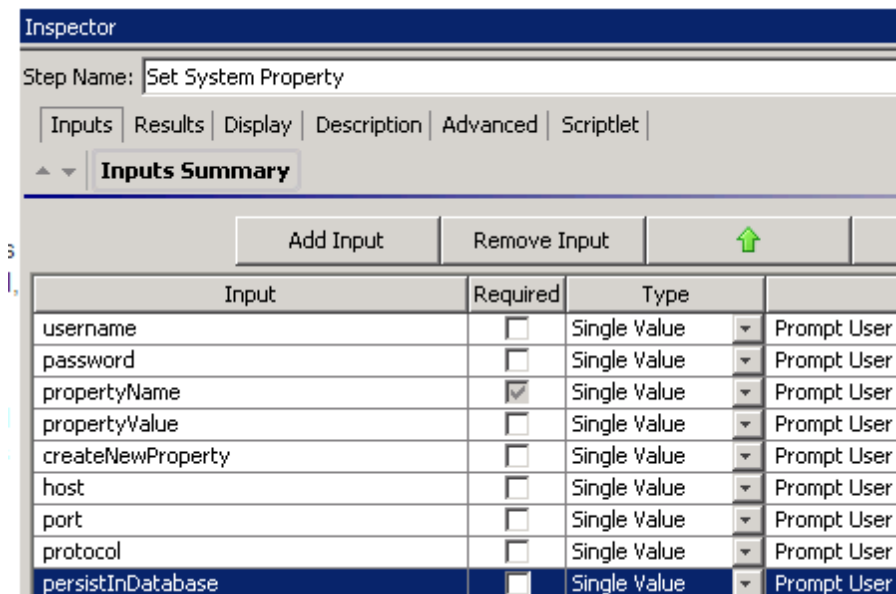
Inspector

Step Name: Set System Property

Inputs | Results | Display | Description | Advanced | Scriptlet

Inputs Summary

Add Input | Remove Input

| Input | Required | Type | |
|---|---|---|---|
| username | ☐ | Single Value | Prompt User |
| password | ☐ | Single Value | Prompt User |
| propertyName | ☑ | Single Value | Prompt User |
| propertyValue | ☐ | Single Value | Prompt User |
| createNewProperty | ☐ | Single Value | Prompt User |
| host | ☐ | Single Value | Prompt User |
| port | ☐ | Single Value | Prompt User |
| protocol | ☐ | Single Value | Prompt User |
| persistInDatabase | ☐ | Single Value | Prompt User |